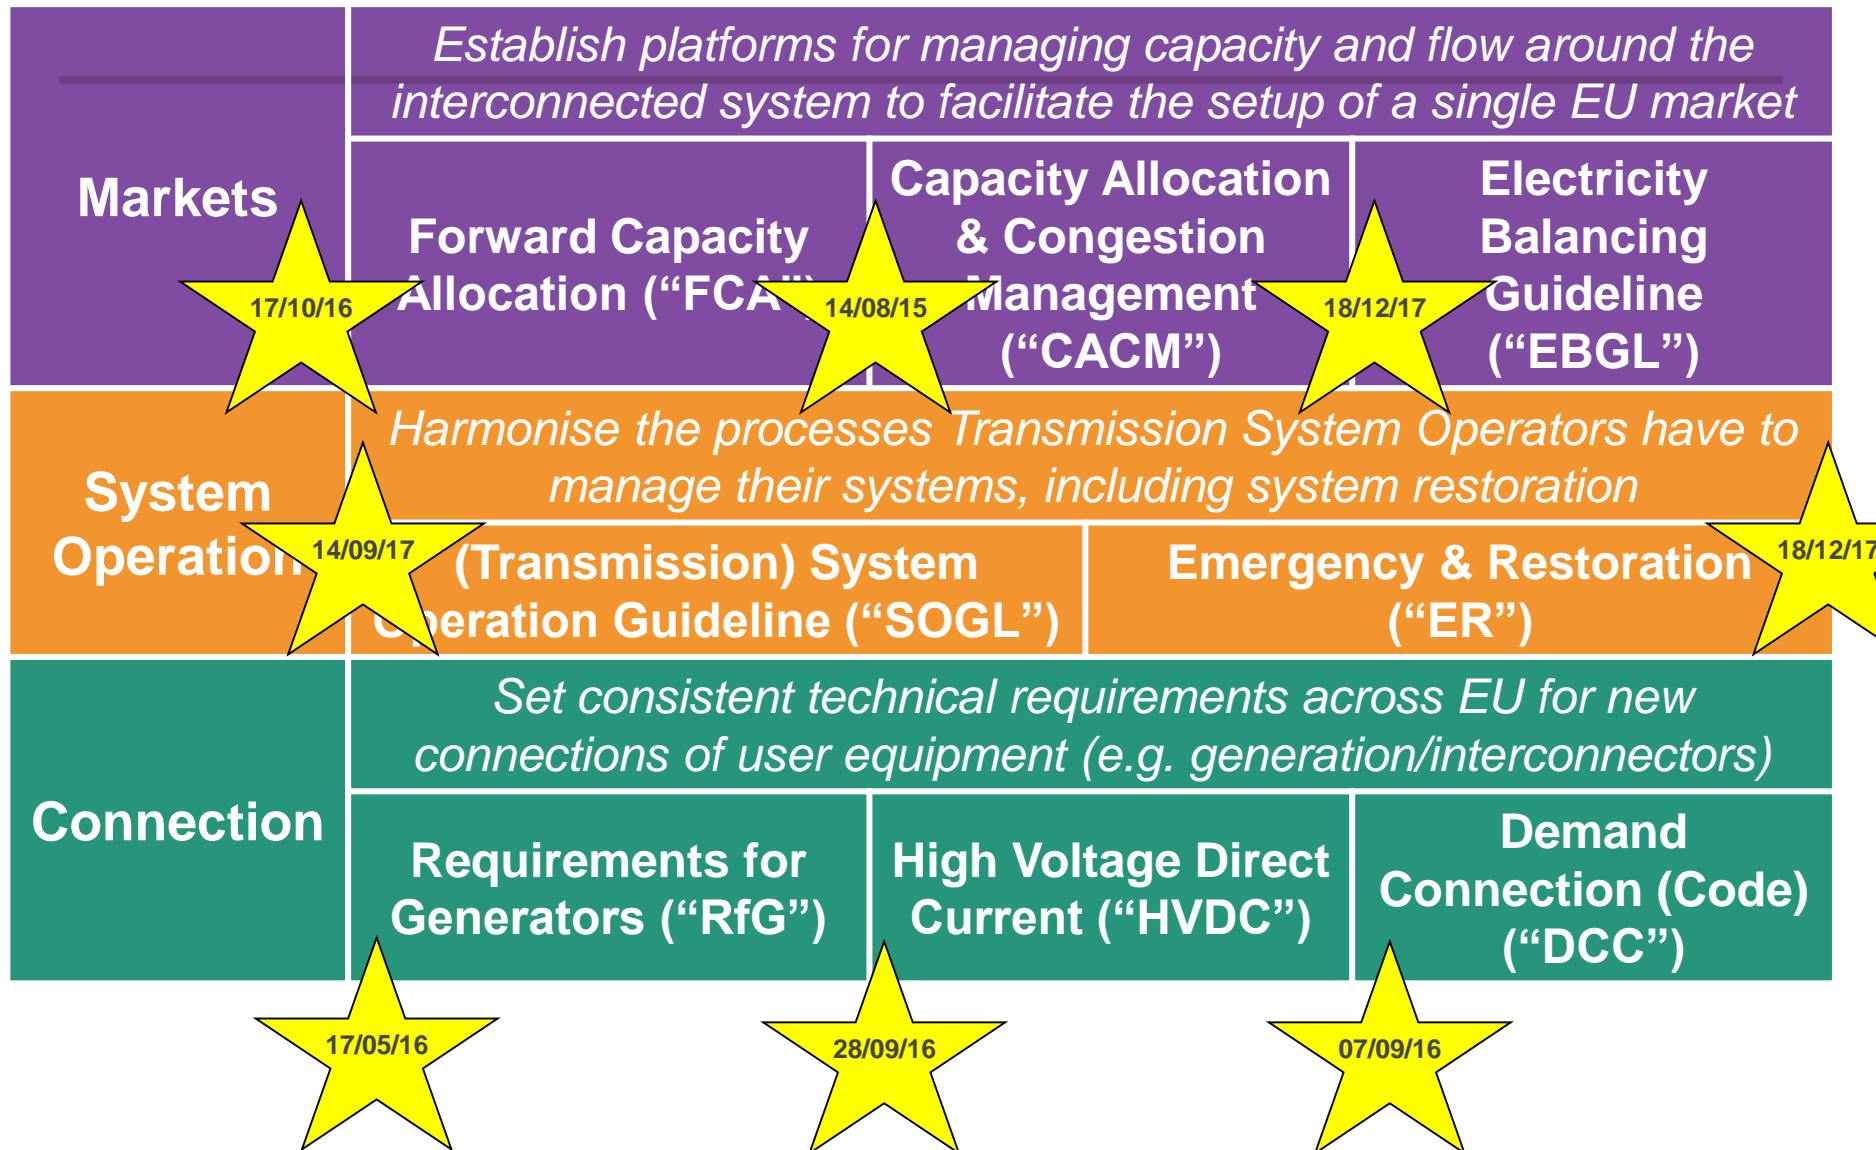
Markets

Establish platforms for managing capacity and flow around the interconnected system to facilitate the setup of a single EU market

Forward Capacity Allocation (“FCA”)

17/10/16

Capacity Allocation & Congestion Management (“CACM”)

14/08/15

Electricity Balancing Guideline (“EBGL”)

18/12/17

System Operation

14/09/17

Harmonise the processes Transmission System Operators have to manage their systems, including system restoration

(Transmission) System Operation Guideline (“SOGL”)

Emergency & Restoration (“ER”)

18/12/17

Connection

Set consistent technical requirements across EU for new connections of user equipment (e.g. generation/interconnectors)

Requirements for Generators (“RfG”)

High Voltage Direct Current (“HVDC”)

Demand Connection (Code) (“DCC”)

17/05/16

28/09/16

07/09/16